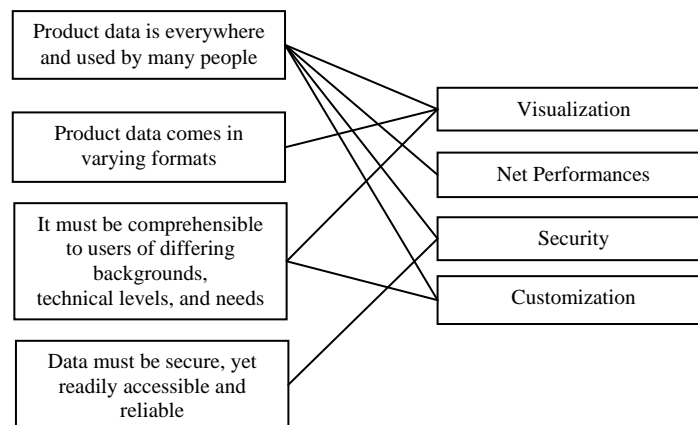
Product data is everywhere and used by many people

Product data comes in varying formats

It must be comprehensible to users of differing backgrounds, technical levels, and needs

Data must be secure, yet readily accessible and reliable

Visualization

Net Performances

Security

Customization